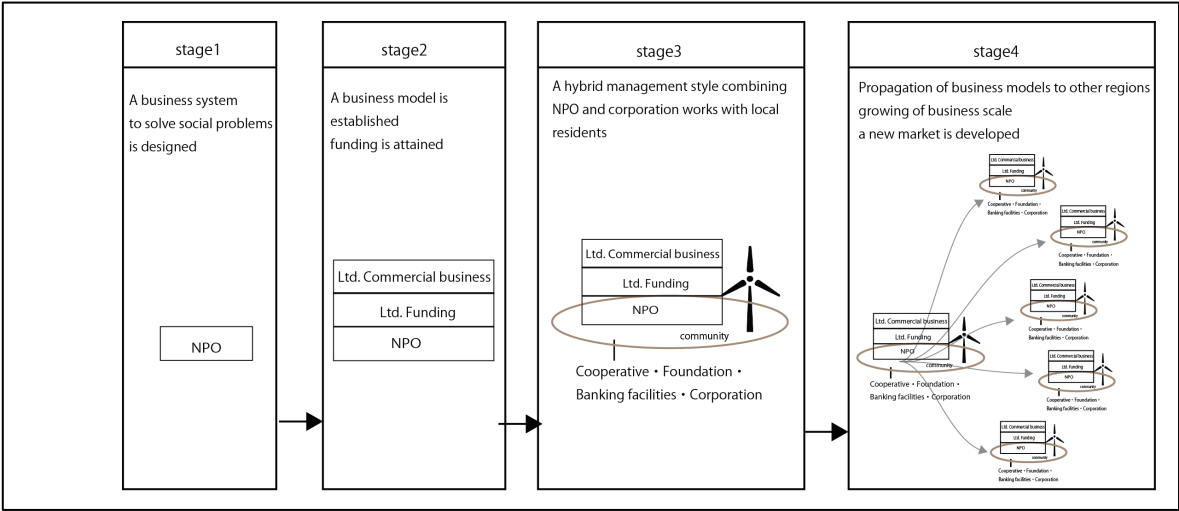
stage1

A business system to solve social problems is designed

NPO

stage2

A business model is established
funding is attained

Ltd. Commercial business

Ltd. Funding

NPO

stage3

A hybrid management style combining NPO and corporation works with local residents

Ltd. Commercial business

Ltd. Funding

NPO

community

Cooperative・Foundation・Banking facilities・Corporation

stage4

Propagation of business models to other regions
growing of business scale
a new market is developed

Ltd. Commercial business
Ltd. Funding
NPO
community
Cooperative・Foundation・Banking facilities・Corporation

Ltd. Commercial business
Ltd. Funding
NPO
community
Cooperative・Foundation・Banking facilities・Corporation

Ltd. Commercial business
Ltd. Funding
NPO
community
Cooperative・Foundation・Banking facilities・Corporation

Ltd. Commercial business
Ltd. Funding
NPO
community
Cooperative・Foundation・Banking facilities・Corporation

Ltd. Commercial business
Ltd. Funding
NPO
community
Cooperative・Foundation・Banking facilities・Corporation

Ltd. Commercial business
Ltd. Funding
NPO
community
Cooperative・Foundation・Banking facilities・Corporation